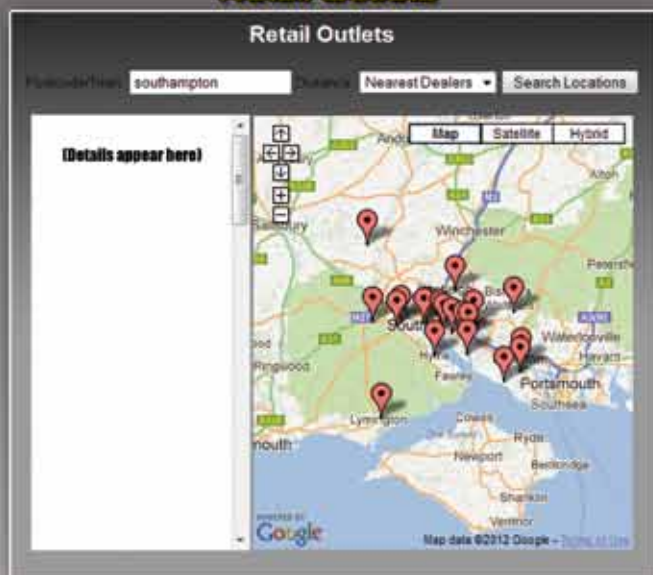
Retail Outlets

Postcode/Town: southampton Distance: Nearest Dealers Search Locations

(Details appear here)

Map Satellite Hybrid

Salisbury
Winchester
Alton
Petersfield
Bishop's Waltham
Waterlooville
Havant
Southampton
Ringwood
Hythe
Fawley
Portsmouth
Southsea
Lymington
Cowes
Ryde
Newport
Bembridge
Shanklin
Ventnor
Bournemouth

POWERED BY
Google

Map data ©2012 Google - Terms of Use